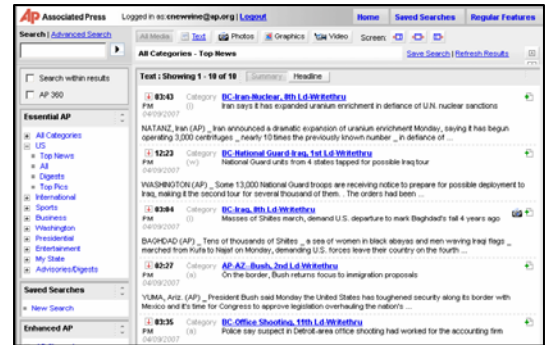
AP Associated Press Logged in as: cnewwine@ap.org | Logout

Home | Saved Searches | Regular Features

Search | Advanced Search

All Media | Text | Photos | Graphics | Video | Screen:

All Categories - Top News

Save Search | Refresh Results

Search within results

AP 360

Essential AP

All Categories
US
Top News
All
Digests
Top Pics
International
Sports
Business
Washington
Presidential
Entertainment
My State
Advisories/Digests

Saved Searches

New Search

Enhanced AP

Text : Showing 1 - 10 of 10 | Summary | Headline

03:43 PM 04/09/2007 Category (i) BC-Iran-Nuclear, 8th Ld-Writethru
Iran says it has expanded uranium enrichment in defiance of U.N. nuclear sanctions

NATANZ, Iran (AP) _ Iran announced a dramatic expansion of uranium enrichment Monday, saying it has begun operating 3,000 centrifuges _ nearly 10 times the previously known number _ in defiance of ...

12:23 PM 04/09/2007 Category (w) BC-National Guard-Iraq, 1st Ld-Writethru
National Guard units from 4 states tapped for possible Iraq tour

WASHINGTON (AP) _ Some 13,000 National Guard troops are receiving notice to prepare for possible deployment to Iraq, making it the second tour for several thousand of them. _ The orders had been ...

03:04 PM 04/09/2007 Category (i) BC-Iraq, 8th Ld-Writethru
Masses of Shiites march, demand U.S. departure to mark Baghdad's fall 4 years ago

BAGHDAD (AP) _ Tens of thousands of Shiites _ a sea of women in black abayas and men waving Iraqi flags _ marched from Kufa to Najaf on Monday, demanding U.S. forces leave their country on the fourth ...

02:27 PM 04/09/2007 Category (a) AP-AZ--Bush, 2nd Ld-Writethru
On the border, Bush returns focus to immigration proposals

YUMA, Ariz. (AP) _ President Bush said Monday the United States has toughened security along its border with Mexico and it's time for Congress to approve legislation overhauling the nation's ...

03:35 PM 04/09/2007 Category (a) BC-Office Shooting, 11th Ld-Writethru
Police say suspect in Detroit-area office shooting had worked for the accounting firm